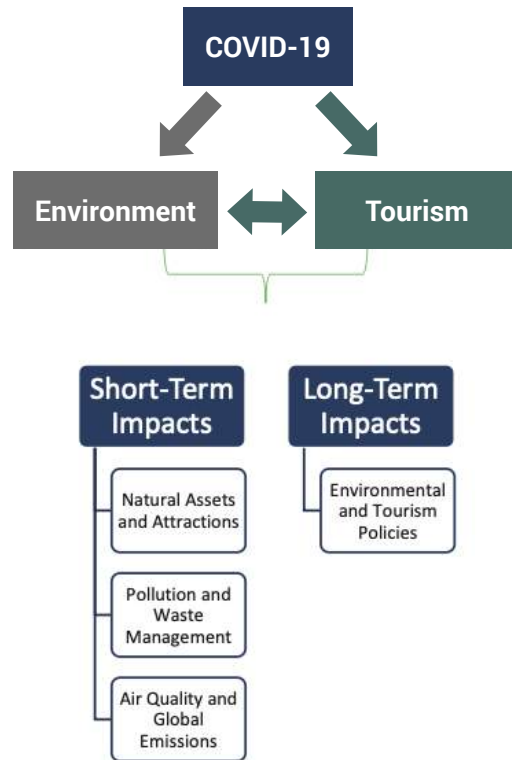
COVID-19

Environment

Tourism

Short-Term Impacts

Natural Assets and Attractions

Pollution and Waste Management

Air Quality and Global Emissions

Long-Term Impacts

Environmental and Tourism Policies